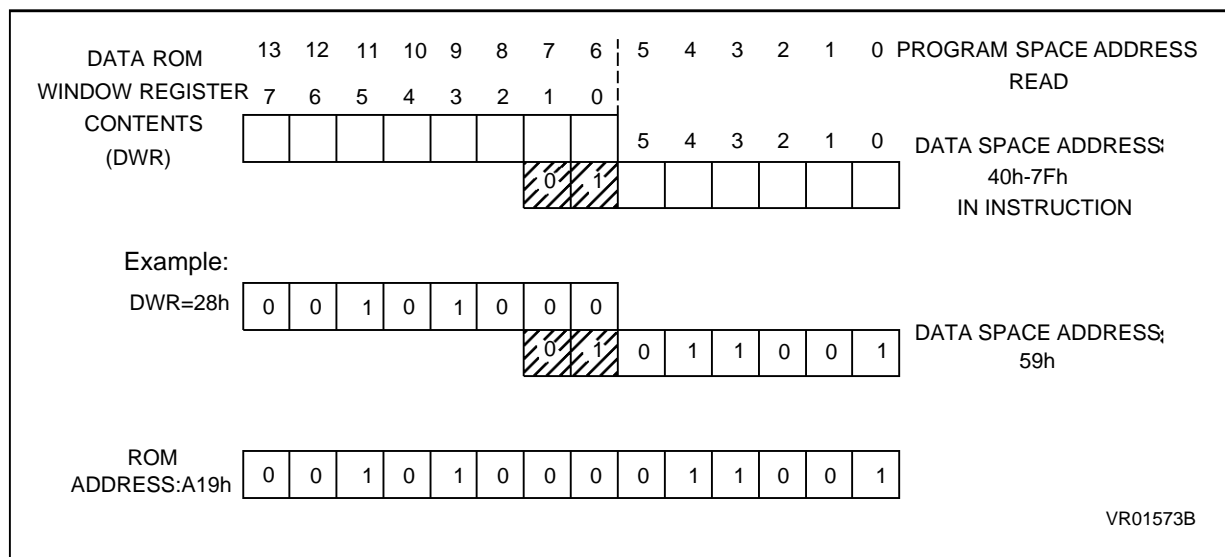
DATA ROM WINDOW REGISTER CONTENTS (DWR)

13 12 11 10 9 8 7 6 5 4 3 2 1 0 PROGRAM SPACE ADDRESS READ

7 6 5 4 3 2 1 0

5 4 3 2 1 0 DATA SPACE ADDRESS: 40h-7Fh IN INSTRUCTION

0 1

Example:

DWR=28h

| 0 | 0 | 1 | 0 | 1 | 0 | 0 | 0 |
|---|---|---|---|---|---|---|---|

| 0 | 1 | 0 | 1 | 1 | 0 | 0 | 1 |
|---|---|---|---|---|---|---|---|

DATA SPACE ADDRESS: 59h

ROM ADDRESS:A19h

| 0 | 0 | 1 | 0 | 1 | 0 | 0 | 0 | 0 | 1 | 1 | 0 | 0 | 1 |
|---|---|---|---|---|---|---|---|---|---|---|---|---|---|

VR01573B